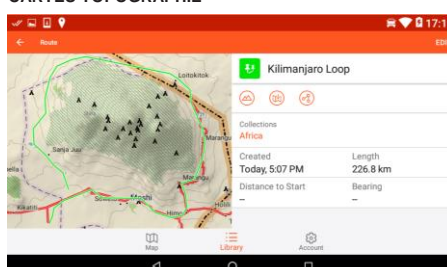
CARTES TOPOGRAPHIE

17:1

Route

EDI

Loitokitok

Sanja Juu

Marangu

Kikafu

Moshi

Himo

Kilimanjaro Loop

Collections
Africa

Created
Today, 5:07 PM

Length
226.8 km

Distance to Start
–

Bearing
–

Map

Library

Account